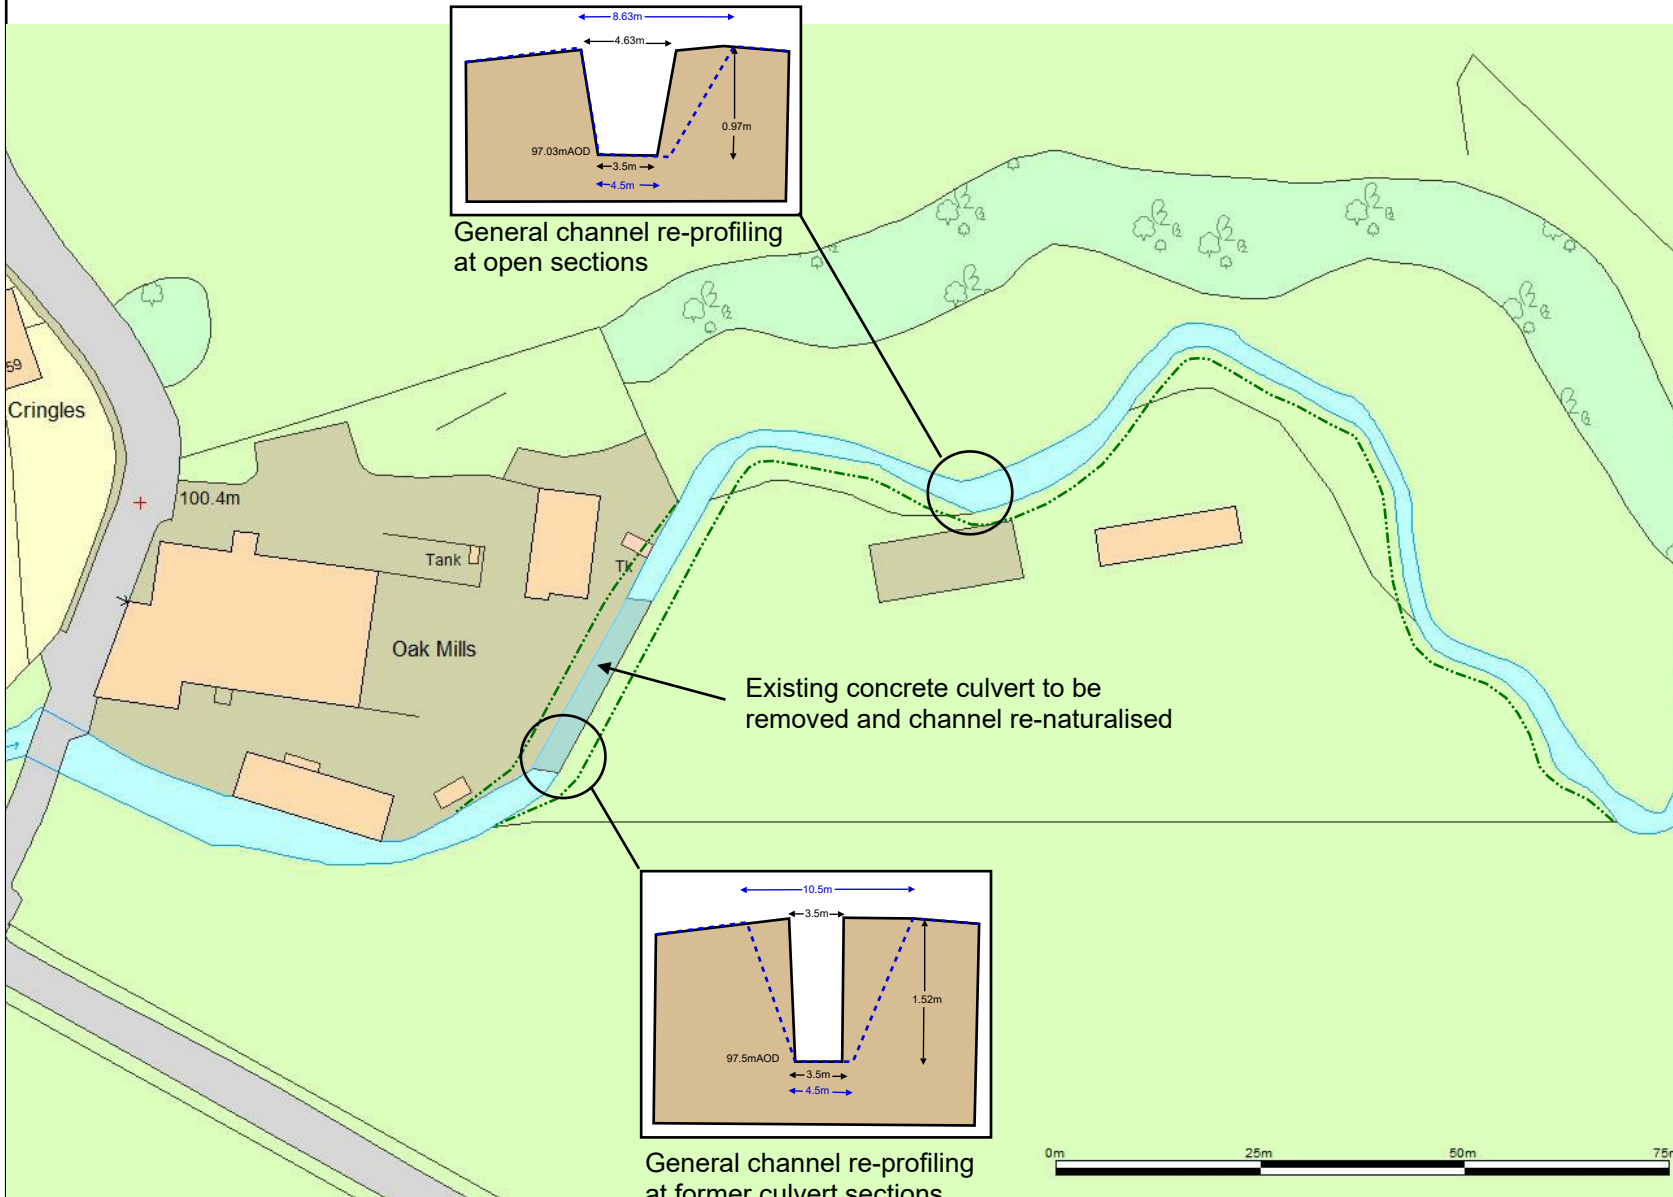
8.63m
4.63m
0.97m
97.03mAOD
3.5m
4.5m

General channel re-profiling at open sections

59
Cringles
100.4m
Tank
TK
Oak Mills

Existing concrete culvert to be removed and channel re-naturalised

10.5m
3.5m
1.52m
97.5mAOD
3.5m
4.5m

General channel re-profiling at former culvert sections

0m
25m
50m
75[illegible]